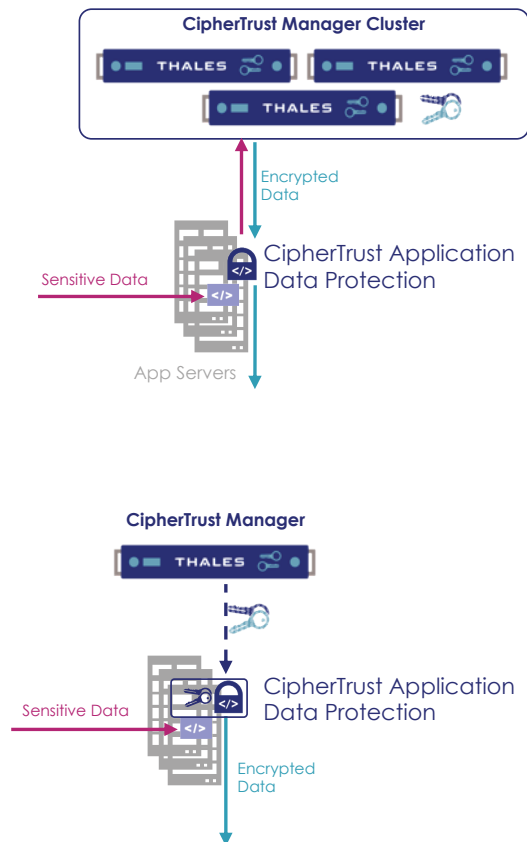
CipherTrust Manager Cluster

THALES

THALES

THALES

Encrypted Data

CipherTrust Application Data Protection

Sensitive Data

</>

</>

App Servers

CipherTrust Manager

THALES

CipherTrust Application Data Protection

Sensitive Data

</>

</>

Encrypted Data